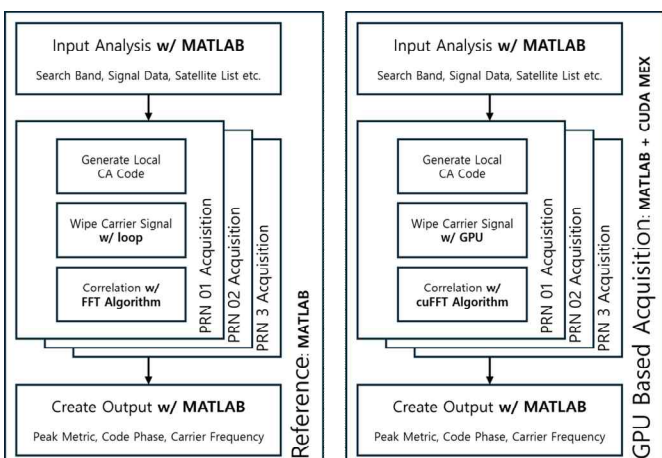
Input Analysis w/ MATLAB

Search Band, Signal Data, Satellite List etc.

Generate Local CA Code

Wipe Carrier Signal w/ loop

Correlation w/ FFT Algorithm

PRN 01 Acquisition

PRN 02 Acquisition

PRN 3 Acquisition

Create Output w/ MATLAB

Peak Metric, Code Phase, Carrier Frequency

Reference: MATLAB

Input Analysis w/ MATLAB

Search Band, Signal Data, Satellite List etc.

Generate Local CA Code

Wipe Carrier Signal w/ GPU

Correlation w/ cuFFT Algorithm

PRN 01 Acquisition

PRN 02 Acquisition

PRN 3 Acquisition

Create Output w/ MATLAB

Peak Metric, Code Phase, Carrier Frequency

GPU Based Acquisition: MATLAB + CUDA MEX